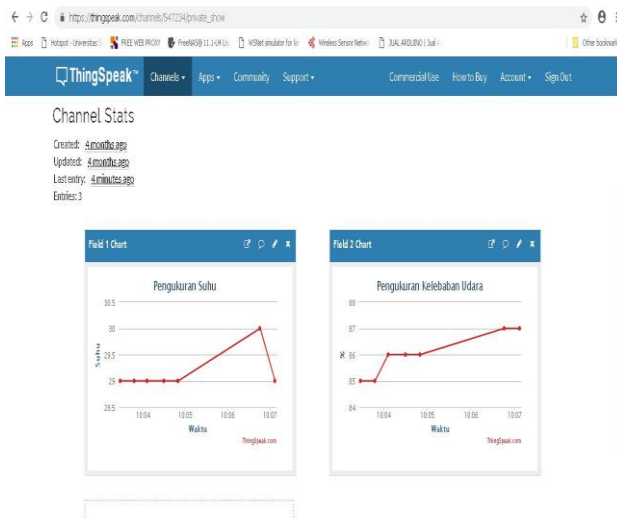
https://thingspeak.com/channels/547234/private_show

Apps | Hotspot - Universitas | FREE WEB PROXY | FreeNAS® 11.1-U4 | NSNet simulator for | Wireless Sensor Netw | JUAL ARDUINO | Jual | Other bookmarks

ThingSpeak™ Channels ▾ Apps ▾ Community Support ▾ Commercial Use How to Buy Account ▾ Sign Out

Channel Stats

Created: 4 months ago
Updated: 4 months ago
Last entry: 4 minutes ago
Entries: 3

Field 1 Chart

Pengukuran Suhu

30.5
30
29.5
29
28.5
Suhu
10:04 10:05 10:06 10:07
Waktu
ThingSpeak.com

Field 2 Chart

Pengukuran Kelebaban Udara

88
87
86
85
84
%
10:04 10:05 10:06 10:07
Waktu
ThingSpeak.com